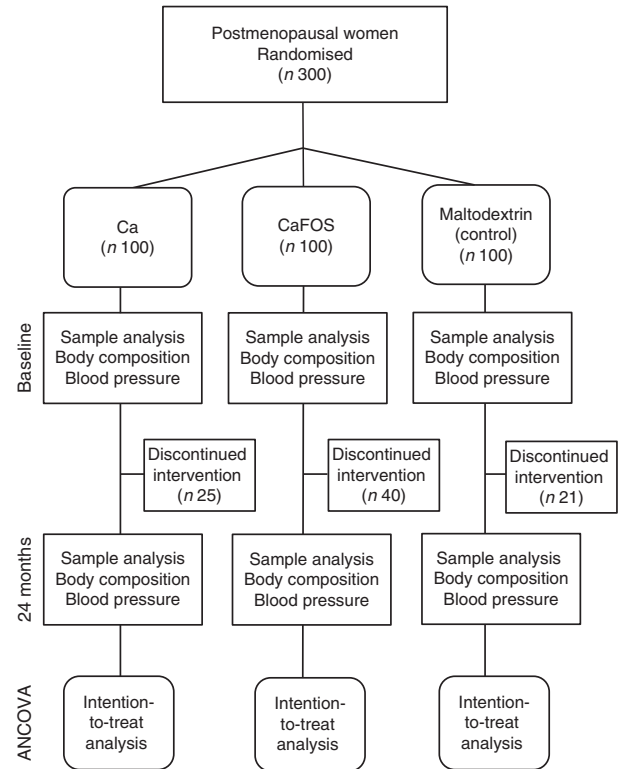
Postmenopausal women
Randomised
(*n* 300)

Ca
(*n* 100)

CaFOS
(*n* 100)

Maltodextrin
(control)
(*n* 100)

Baseline

Sample analysis
Body composition
Blood pressure

Sample analysis
Body composition
Blood pressure

Sample analysis
Body composition
Blood pressure

Discontinued intervention
(*n* 25)

Discontinued intervention
(*n* 40)

Discontinued intervention
(*n* 21)

24 months

Sample analysis
Body composition
Blood pressure

Sample analysis
Body composition
Blood pressure

Sample analysis
Body composition
Blood pressure

ANCOVA

Intention-to-treat analysis

Intention-to-treat analysis

Intention-to-treat analysis